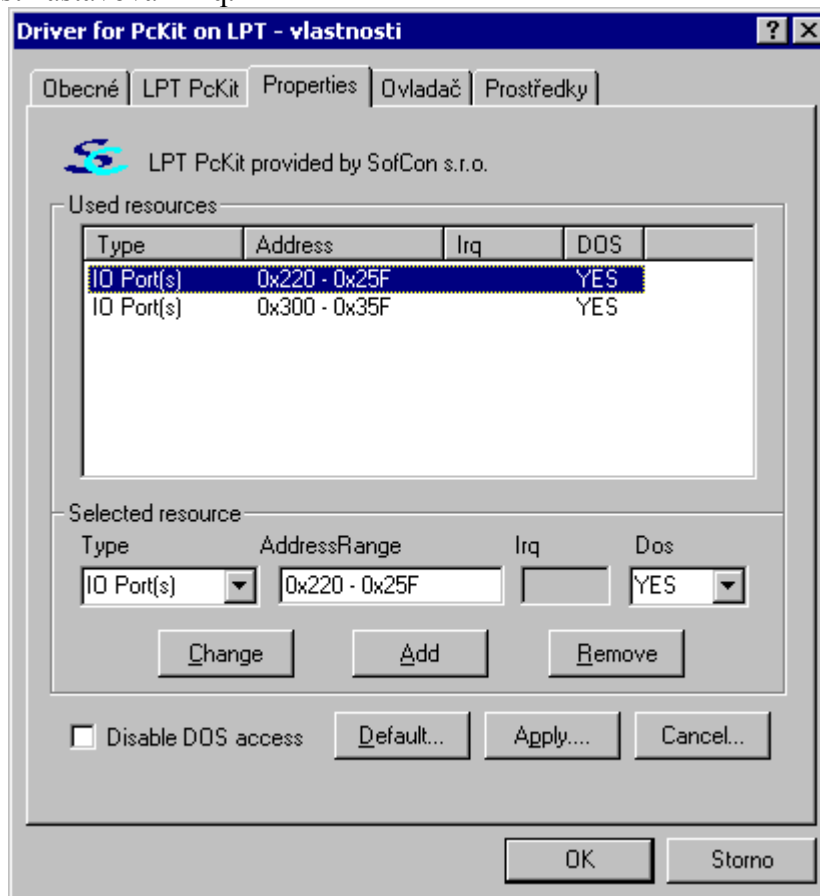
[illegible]

Driver for PcKit on LPT - vlastnosti

?

Obecné | LPT PcKit | Properties | Ovladač | Prostředky

LPT PcKit provided by SofCon s.r.o.

Used resources

| Type | Address | Irq | DOS |
|---|---|---|---|
| IO Port(s) | 0x220 - 0x25F | | YES |
| IO Port(s) | 0x300 - 0x35F | | YES |

Selected resource

Type | AddressRange | Irq | Dos

IO Port(s) | 0x220 - 0x25F | | YES

Change | Add | Remove

Disable DOS access | Default... | Apply.... | Cancel...

OK | Storno